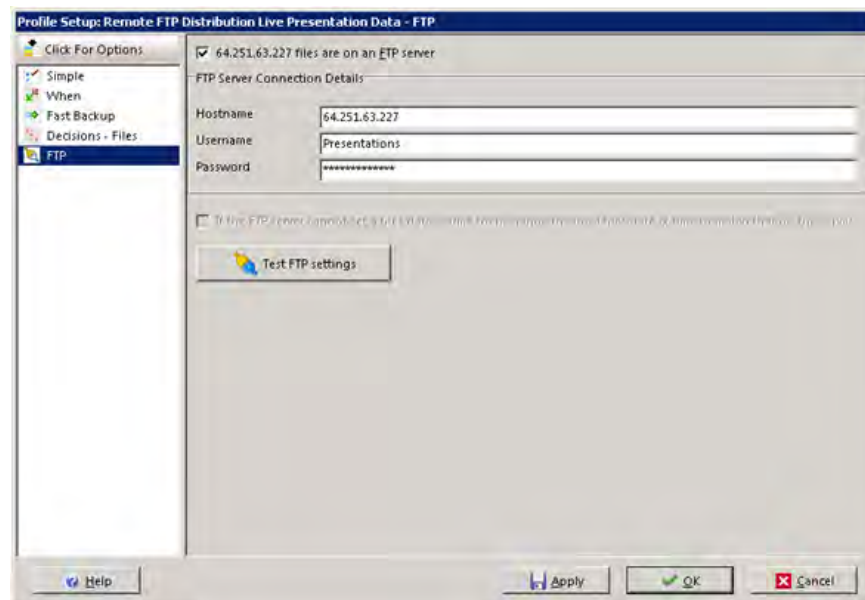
Profile Setup: Remote FTP Distribution Live Presentation Data - FTP

Click For Options

Simple
When
Fast Backup
Decisions - Files
FTP

64.251.63.227 files are on an FTP server

FTP Server Connection Details

Hostname 64.251.63.227
Username Presentations
Password **************

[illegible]

Test FTP settings

Help

Apply

OK

Cancel